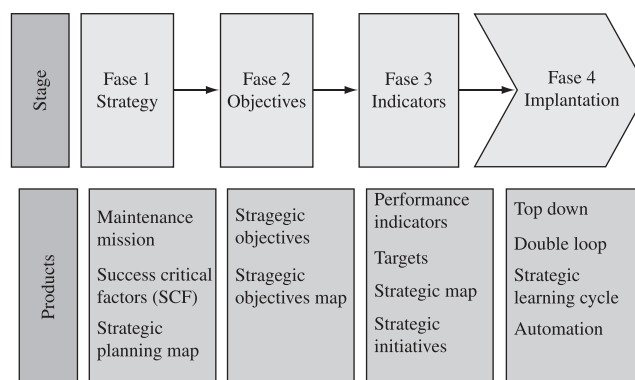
Stage

Fase 1
Strategy

Fase 2
Objectives

Fase 3
Indicators

Fase 4
Implantation

Products

Maintenance mission

Success critical factors (SCF)

Strategic planning map

Stragegic objectives

Stragegic objectives map

Performance indicators

Targets

Strategic map

Strategic initiatives

Top down

Double loop

Strategic learning cycle

Automation